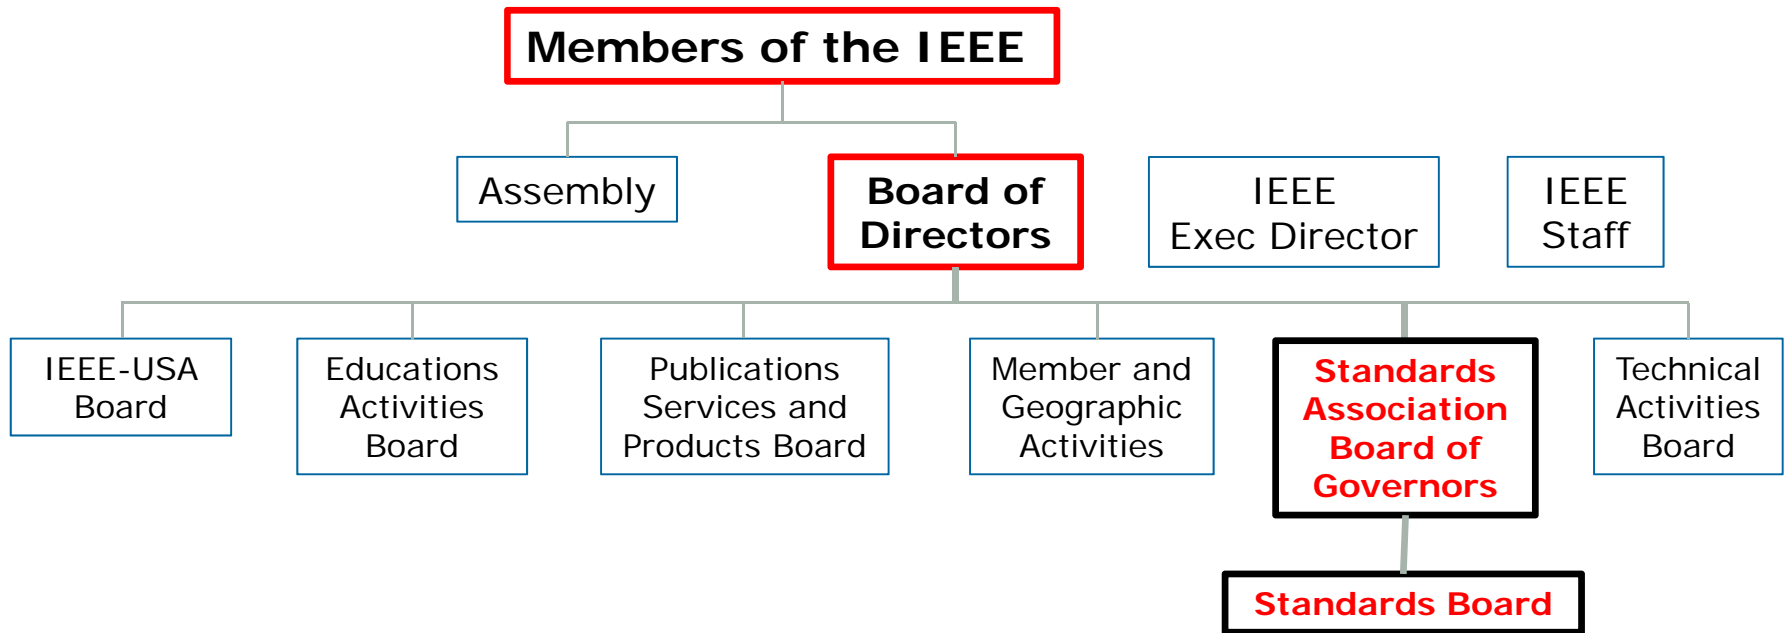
Members of the IEEE

Assembly

Board of Directors

IEEE Exec Director

IEEE Staff

IEEE-USA Board

Educations Activities Board

Publications Services and Products Board

Member and Geographic Activities

Standards Association Board of Governors

Technical Activities Board

Standards Board